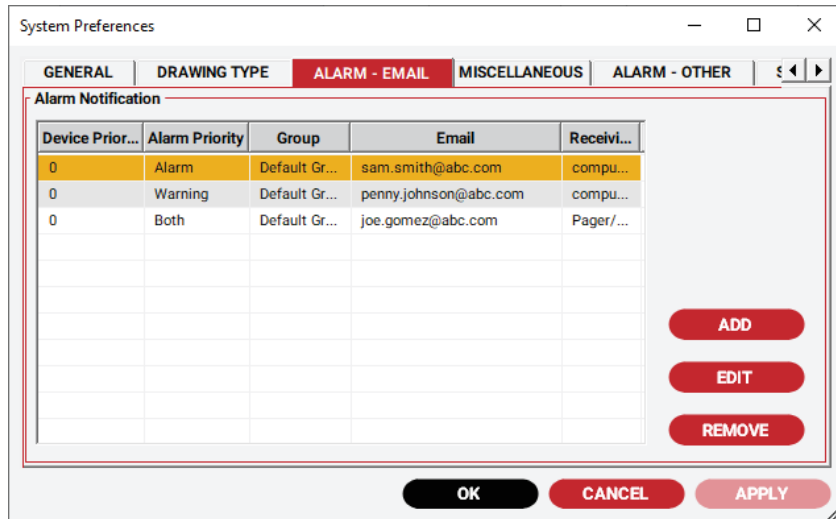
System Preferences

GENERAL | DRAWING TYPE | ALARM - EMAIL | MISCELLANEOUS | ALARM - OTHER | S

Alarm Notification

| Device Prior... | Alarm Priority | Group | Email | Receivi... |
|---|---|---|---|---|
| 0 | Alarm | Default Gr... | sam.smith@abc.com | compu... |
| 0 | Warning | Default Gr... | penny.johnson@abc.com | compu... |
| 0 | Both | Default Gr... | joe.gomez@abc.com | Pager/... |

ADD

EDIT

REMOVE

OK CANCEL APPLY